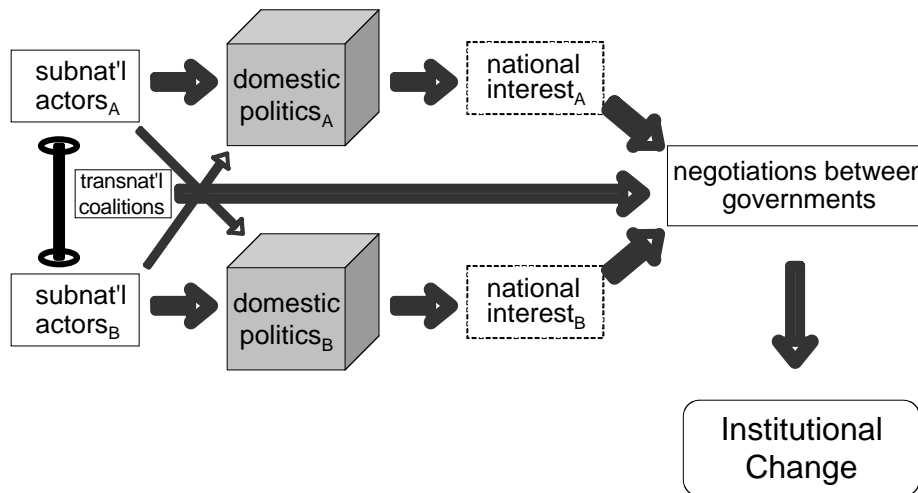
subnat'l actors$_A$

domestic politics$_A$

national interest$_A$

transnat'l coalitions

negotiations between governments

subnat'l actors$_B$

domestic politics$_B$

national interest$_B$

Institutional Change